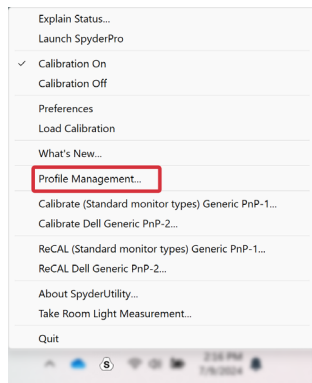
Explain Status...
Launch SpyderPro

✓ Calibration On
Calibration Off

Preferences
Load Calibration

What's New...

Profile Management...

Calibrate (Standard monitor types) Generic PnP-1...
Calibrate Dell Generic PnP-2...

ReCAL (Standard monitor types) Generic PnP-1...
ReCAL Dell Generic PnP-2...

About SpyderUtility...
Take Room Light Measurement...

Quit

2:16 PM
7/9/2024